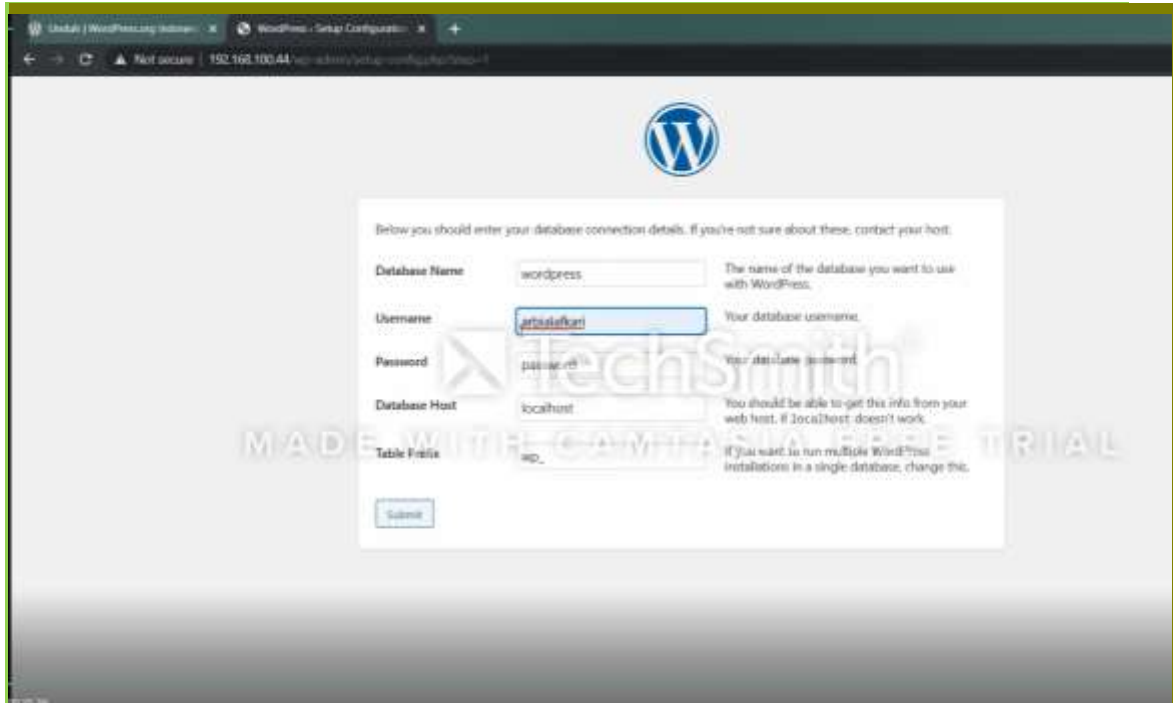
Unduh | WordPress.org Indonesia × WordPress › Setup Configuration × +

Not secure | 192.168.100.44/wp-admin/setup-config.php?step=1

Below you should enter your database connection details. If you're not sure about these, contact your host.

Database Name wordpress The name of the database you want to use with WordPress.

Username arbisalafkari Your database username.

Password password Your database password.

Database Host localhost You should be able to get this info from your web host, if localhost doesn't work.

Table Prefix wp_ If you want to run multiple WordPress installations in a single database, change this.

Submit

TechSmith

MADE WITH CAMTASIA FREE TRIAL